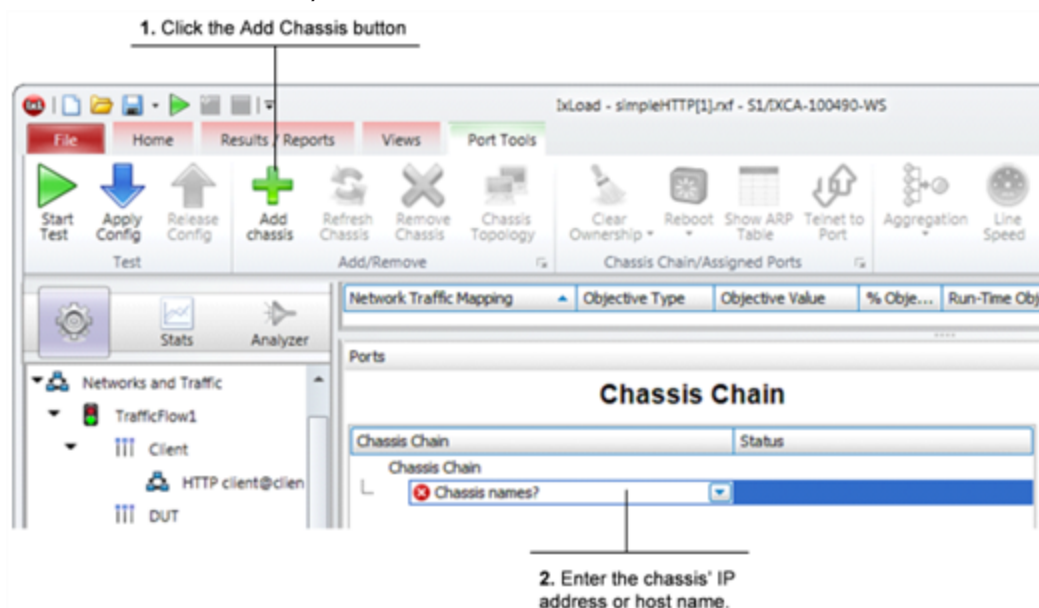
1. Click the Add Chassis button

IxLoad - simpleHTTP[1].rxf - S1/IXCA-100490-WS

File
Home
Results / Reports
Views
Port Tools

Start Test
Apply Config
Release Config
Test

Add chassis
Refresh Chassis
Remove Chassis
Chassis Topology
Add/Remove

Clear Ownership
Reboot
Show ARP Table
Telnet to Port
Chassis Chain/Assigned Ports

Aggregation
Line Speed

Stats
Analyzer

Networks and Traffic
TrafficFlow1
Client
HTTP client@clien
DUT

| Network Traffic Mapping | Objective Type | Objective Value | % Obje... | Run-Time Obj |
|---|---|---|---|---|

Ports

Chassis Chain

| Chassis Chain | Status |
|---|---|
| Chassis Chain | |
| Chassis names? | |

2. Enter the chassis' IP address or host name.